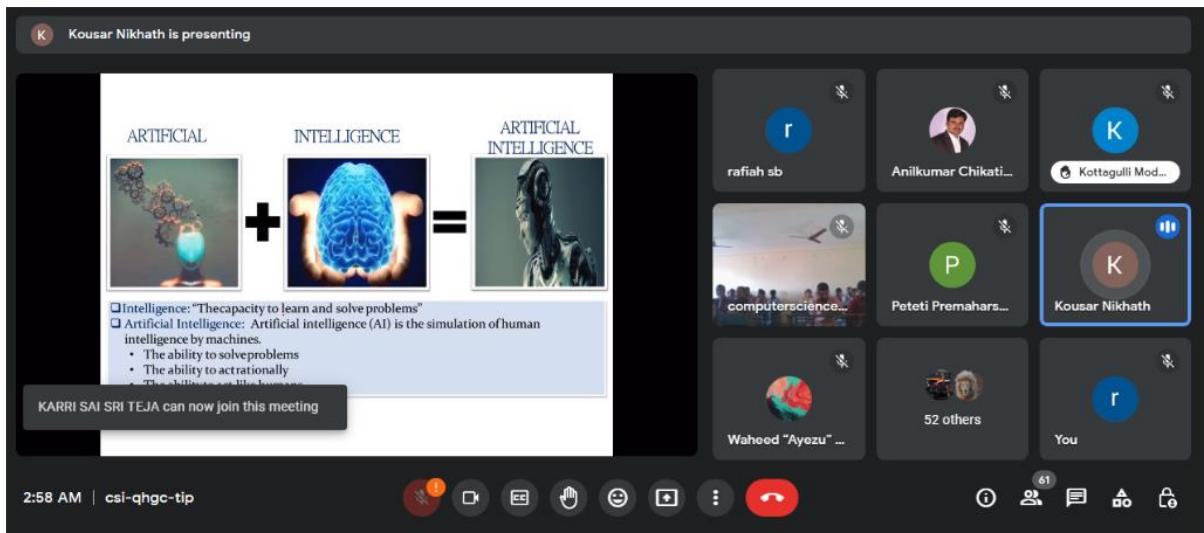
K Kousar Nikhath is presenting

ARTIFICIAL

INTELLIGENCE

ARTIFICIAL INTELLIGENCE

❑Intelligence: "Thecapacity to learn and solve problems"
❑ Artificial Intelligence: Artificial intelligence (AI) is the simulation of human intelligence by machines.
• The ability to solveproblems
• The ability to actrationally
• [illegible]

KARRI SAI SRI TEJA can now join this meeting

r
rafiah sb

Anilkumar Chikati...

K
Kottagulli Mod...

computerscience...

P
Peteti Premahars...

K
Kousar Nikhath

Waheed "Ayezu" ...

52 others

r
You

2:58 AM | csi-qhgc-tip

61